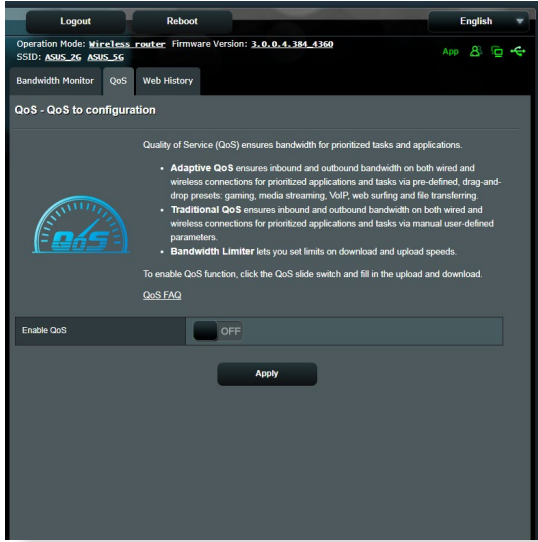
Logout

Reboot

English

Operation Mode: Wireless router Firmware Version: 3.0.0.4.384_4360

SSID: ASUS_2G ASUS_5G

App

Bandwidth Monitor

QoS

Web History

QoS - QoS to configuration

Quality of Service (QoS) ensures bandwidth for prioritized tasks and applications.

- **Adaptive QoS** ensures inbound and outbound bandwidth on both wired and wireless connections for prioritized applications and tasks via pre-defined, drag-and-drop presets: gaming, media streaming, VoIP, web surfing and file transferring.
- **Traditional QoS** ensures inbound and outbound bandwidth on both wired and wireless connections for prioritized applications and tasks via manual user-defined parameters.
- **Bandwidth Limiter** lets you set limits on download and upload speeds.

QoS

To enable QoS function, click the QoS slide switch and fill in the upload and download.

QoS FAQ

Enable QoS

OFF

Apply